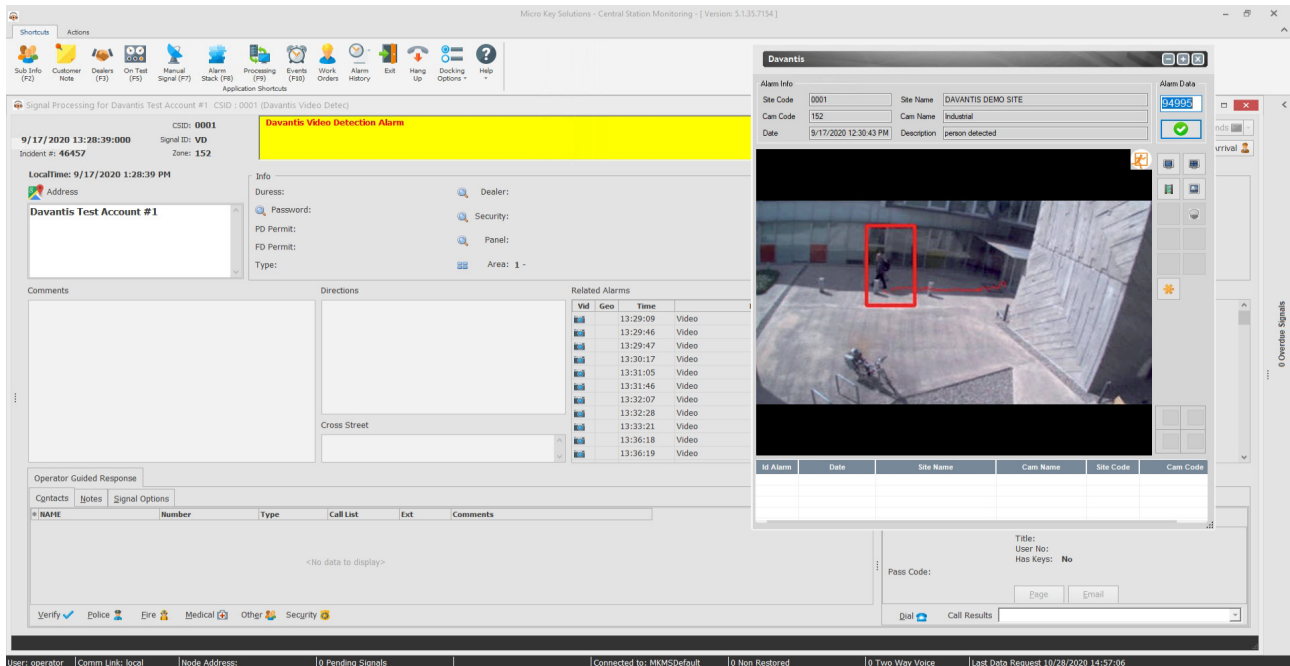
Micro Key Solutions - Central Station Monitoring - [ Version: 5.1.35.7154 ]

Shortcuts Actions

Sub Info (F2) Customer Note Dealers (F3) On Test (F5) Manual Signal (F7) Alarm Stack (F8) Processing (F9) Events (F10) Work Orders Alarm History Exit Hang Up Docking Options Help

Application Shortcuts

Signal Processing for Davantis Test Account #1 CSID : 0001 (Davantis Video Detec)

CSID: 0001
9/17/2020 13:28:39:000 Signal ID: VD
Incident #: 46457 Zone: 152

Davantis Video Detection Alarm

LocalTime: 9/17/2020 1:28:39 PM

Address

Davantis Test Account #1

Info
Duress:
Password:
PD Permit:
FD Permit:
Type:
Dealer:
Security:
Panel:
Area: 1 -

Comments

Directions

Cross Street

Related Alarms

| Vid | Geo | Time | |
|---|---|---|---|
| | | 13:29:09 | Video |
| | | 13:29:46 | Video |
| | | 13:29:47 | Video |
| | | 13:30:17 | Video |
| | | 13:31:05 | Video |
| | | 13:31:46 | Video |
| | | 13:32:07 | Video |
| | | 13:32:28 | Video |
| | | 13:33:21 | Video |
| | | 13:36:18 | Video |
| | | 13:36:19 | Video |

Operator Guided Response

Contacts Notes Signal Options

| NAME | Number | Type | Call List | Ext | Comments |
|---|---|---|---|---|---|

<No data to display>

Verify Police Fire Medical Other Security

Davantis

Alarm Info
Site Code 0001 Site Name DAVANTIS DEMO SITE
Cam Code 152 Cam Name Industrial
Date 9/17/2020 12:30:43 PM Description person detected

Alarm Data
94995

| Id Alarm | Date | Site Name | Cam Name | Site Code | Cam Code |
|---|---|---|---|---|---|

nds
rrival

0 Overdue Signals

Title:
User No:
Has Keys: No
Pass Code:

Page Email

Dial Call Results

User: operator | Comm Link: local | Node Address: | 0 Pending Signals | Connected to: MKMSDefault | 0 Non Restored | 0 Two Way Voice | Last Data Request 10/28/2020 14:57:06